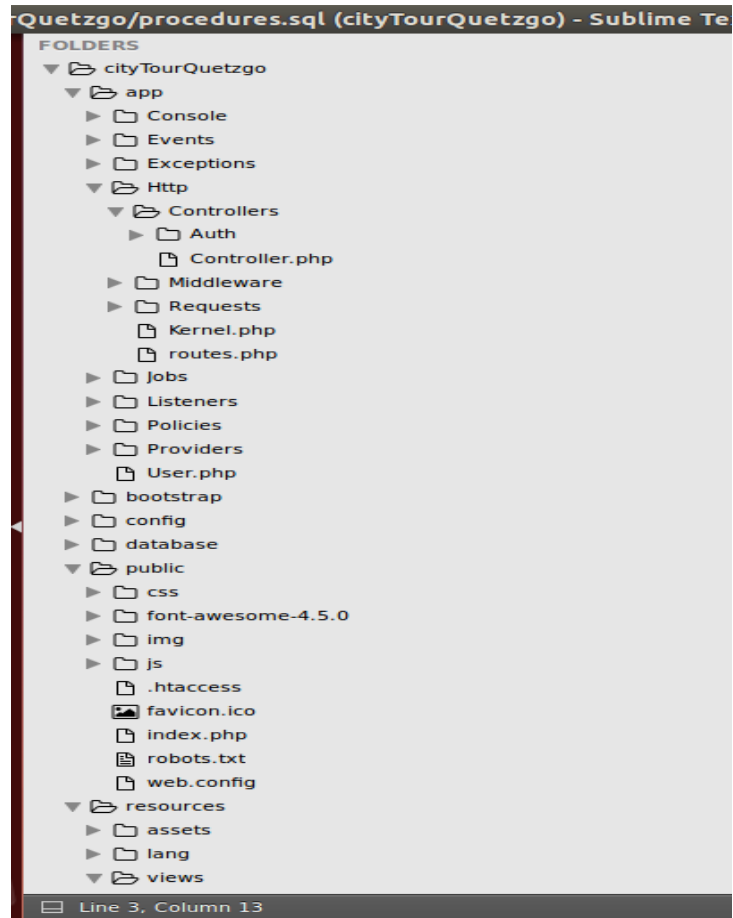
Quetzgo/procedures.sql (cityTourQuetzgo) - Sublime Te

FOLDERS
cityTourQuetzgo
app
Console
Events
Exceptions
Http
Controllers
Auth
Controller.php
Middleware
Requests
Kernel.php
routes.php
Jobs
Listeners
Policies
Providers
User.php
bootstrap
config
database
public
css
font-awesome-4.5.0
img
js
.htaccess
favicon.ico
index.php
robots.txt
web.config
resources
assets
lang
views

Line 3, Column 13